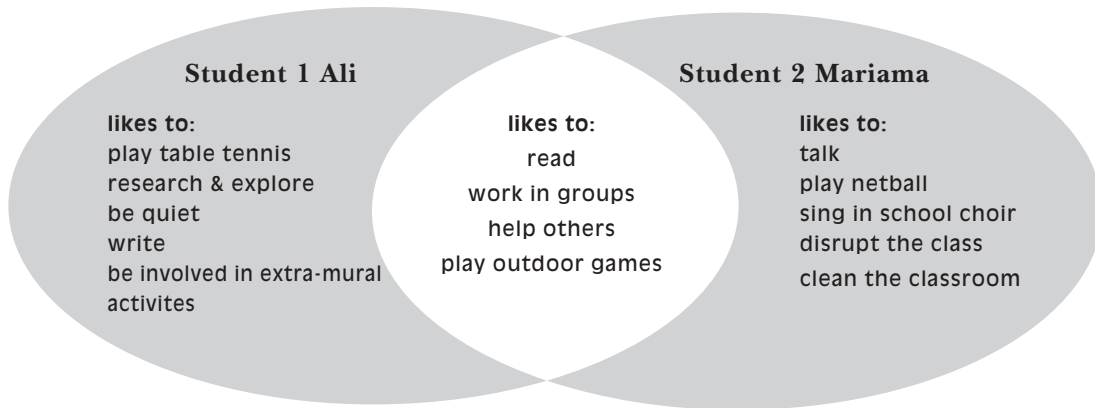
Student 1 Ali

likes to:
play table tennis
research & explore
be quiet
write
be involved in extra-mural activites

likes to:
read
work in groups
help others
play outdoor games

Student 2 Mariama

likes to:
talk
play netball
sing in school choir
disrupt the class
clean the classroom